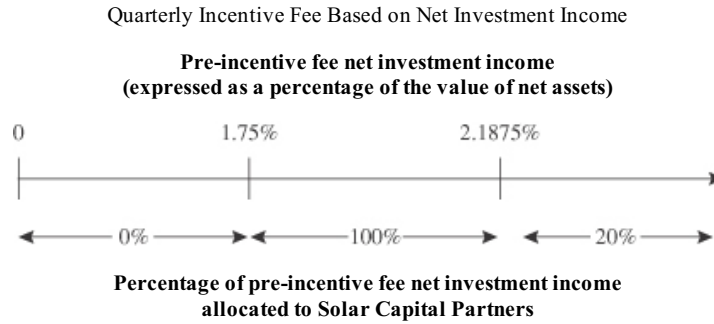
Quarterly Incentive Fee Based on Net Investment Income

**Pre-incentive fee net investment income (expressed as a percentage of the value of net assets)**

0

1.75%

2.1875%

0%

100%

20%

**Percentage of pre-incentive fee net investment income allocated to Solar Capital Partners**